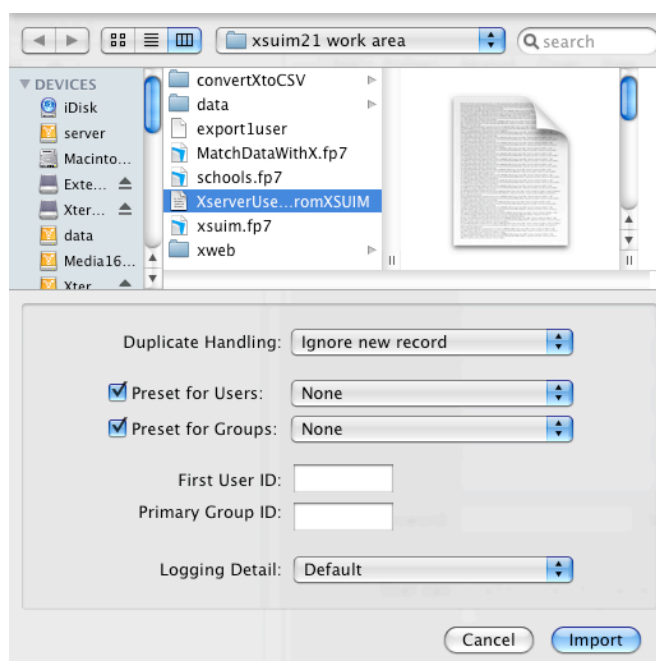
xsuim21 work area

search

DEVICES

iDisk

server

Macinto...

Exte...

Xter...

data

Media16...

Xter...

convertXtoCSV

data

export1user

MatchDataWithX.fp7

schools.fp7

XserverUse...romXSUIM

xsuim.fp7

xweb

Duplicate Handling: Ignore new record

Preset for Users: None

Preset for Groups: None

First User ID:

Primary Group ID:

Logging Detail: Default

Cancel

Import